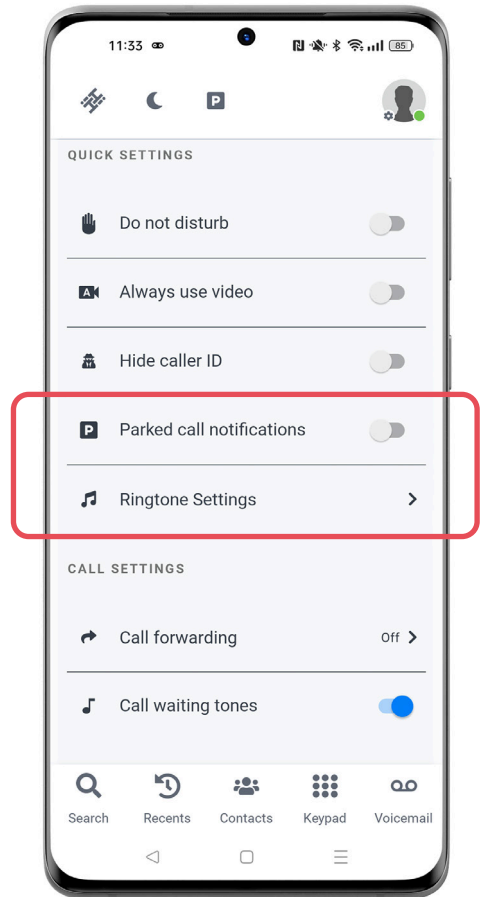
11:33 85

QUICK SETTINGS

Do not disturb

Always use video

Hide caller ID

Parked call notifications

Ringtone Settings

CALL SETTINGS

Call forwarding Off

Call waiting tones

Search Recents Contacts Keypad Voicemail